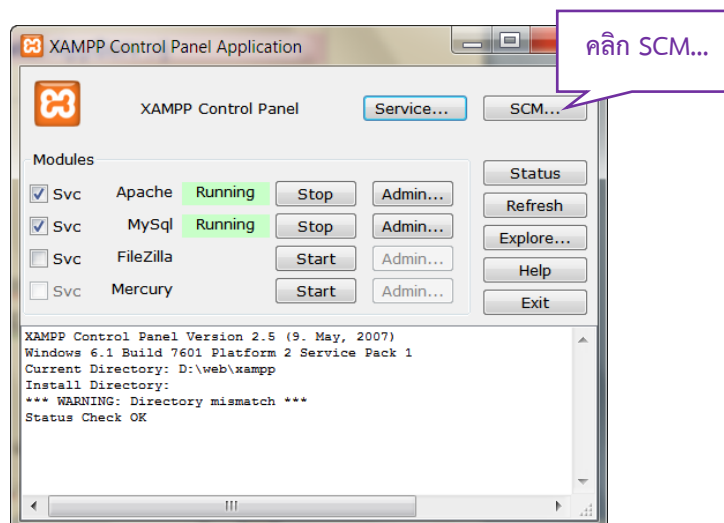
XAMPP Control Panel Application

คลิก SCM...

XAMPP Control Panel

Service...

SCM...

Modules

Svc Apache Running Stop Admin...

Svc MySql Running Stop Admin...

Svc FileZilla Start Admin...

Svc Mercury Start Admin...

Status

Refresh

Explore...

Help

Exit

XAMPP Control Panel Version 2.5 (9. May, 2007)
Windows 6.1 Build 7601 Platform 2 Service Pack 1
Current Directory: D:\web\xampp
Install Directory:
*** WARNING: Directory mismatch ***
Status Check OK

III